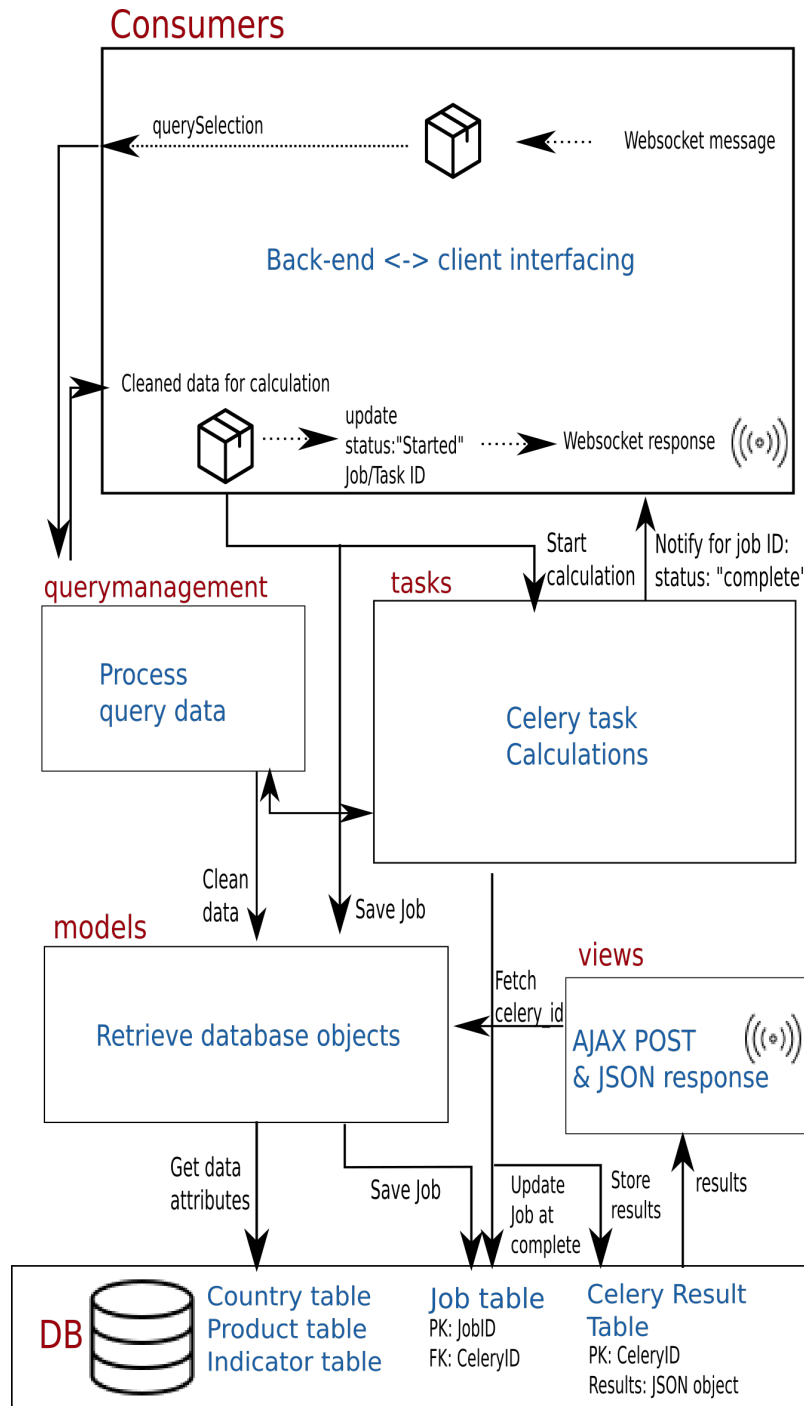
Consumers

querySelection

Websocket message

Back-end <-> client interfacing

Cleaned data for calculation

update
status:"Started"
Job/Task ID

Websocket response

Start calculation

Notify for job ID:
status: "complete"

querymanagement

Process
query data

tasks

Celery task
Calculations

Clean data

Save Job

models

Retrieve database objects

Fetch celery_id

views

AJAX POST
& JSON response

Get data attributes

Save Job

Update Job at complete

Store results

results

DB

Country table
Product table
Indicator table

Job table
PK: JobID
FK: CeleryID

Celery Result Table
PK: CeleryID
Results: JSON object